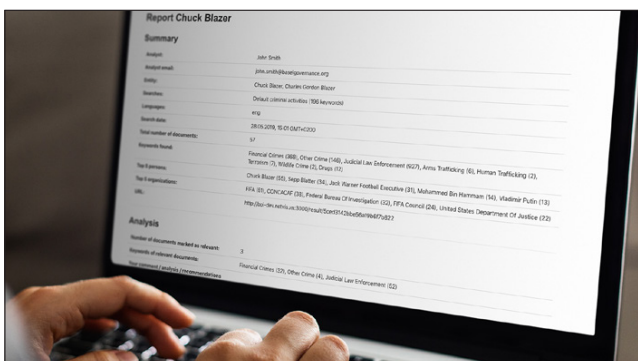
Report Chuck Blazer

Summary

Analyst: John Smith

Analyst email: john.smith@baselgovernance.org

Entity: Chuck Blazer, Charles Gordon Blazer

Searches: Default criminal activities (196 keywords)

Languages: eng

Search date: 28.05.2019, 15:01 GMT+0200

Total number of documents: 57

Keywords found: Financial Crimes (388), Other Crime (146), Judicial Law Enforcement (927), Arms Trafficking (6), Human Trafficking (2), Terrorism (7), Wildlife Crime (2), Drugs (12)

Top 5 persons: Chuck Blazer (55), Sepp Blatter (34), Jack Warner Football Executive (31), Mohammed Bin Hammam (14), Vladimir Putin (13)

Top 5 organizations: FIFA (51), CONCACAF (35), Federal Bureau Of Investigation (32), FIFA Council (24), United States Department Of Justice (22)

URL: http://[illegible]

Analysis

Number of documents marked as relevant: 3

Keywords of relevant documents: Financial Crimes (22), Other Crime (4), Judicial Law Enforcement (52)

Your comment / analysis / recommendations